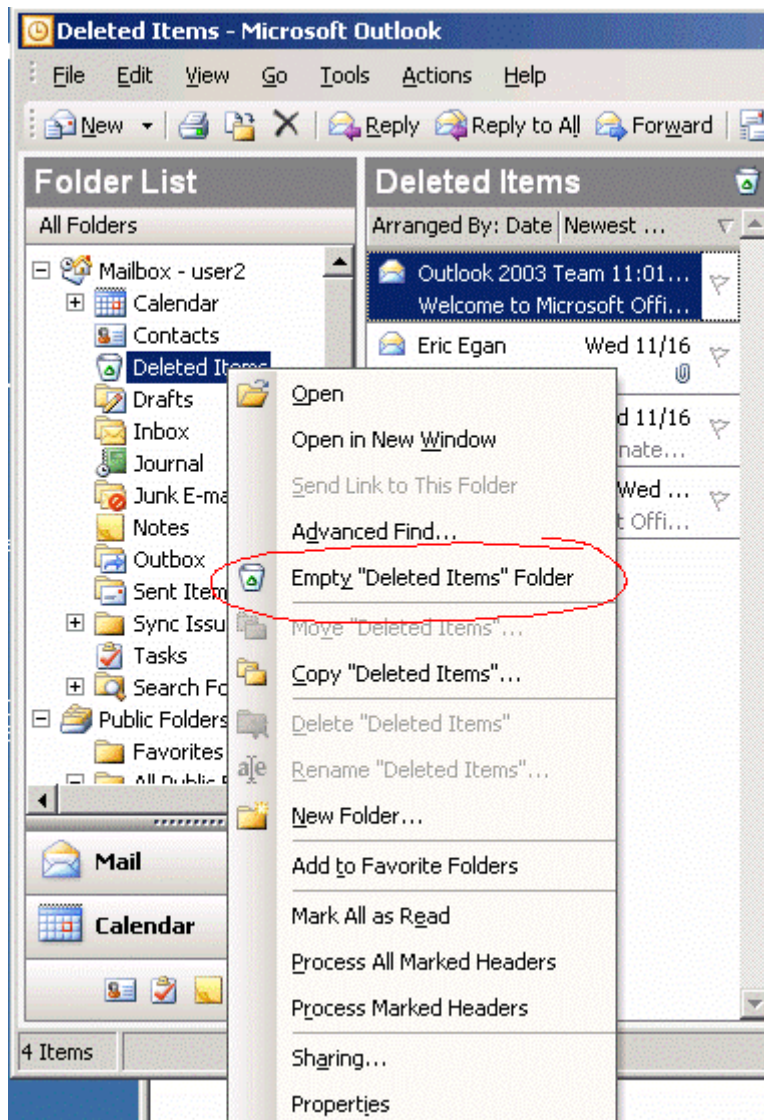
Deleted Items - Microsoft Outlook

File Edit View Go Tools Actions Help

New Reply Reply to All Forward

Folder List

All Folders

Mailbox - user2
Calendar
Contacts
Deleted Items
Drafts
Inbox
Journal
Junk E-ma
Notes
Outbox
Sent Item
Sync Issu
Tasks
Search Fo
Public Folders
Favorites
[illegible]

Mail

Calendar

4 Items

Deleted Items

Arranged By: Date Newest ...

Outlook 2003 Team 11:01...
Welcome to Microsoft Offi...

Eric Egan Wed 11/16

d 11/16
nate...

Wed ...
t Offi...

Open
Open in New Window
Send Link to This Folder
Advanced Find...
Empty "Deleted Items" Folder
Move "Deleted Items"...
Copy "Deleted Items"...
Delete "Deleted Items"
Rename "Deleted Items"...
New Folder...
Add to Favorite Folders
Mark All as Read
Process All Marked Headers
Process Marked Headers
Sharing...
Properties